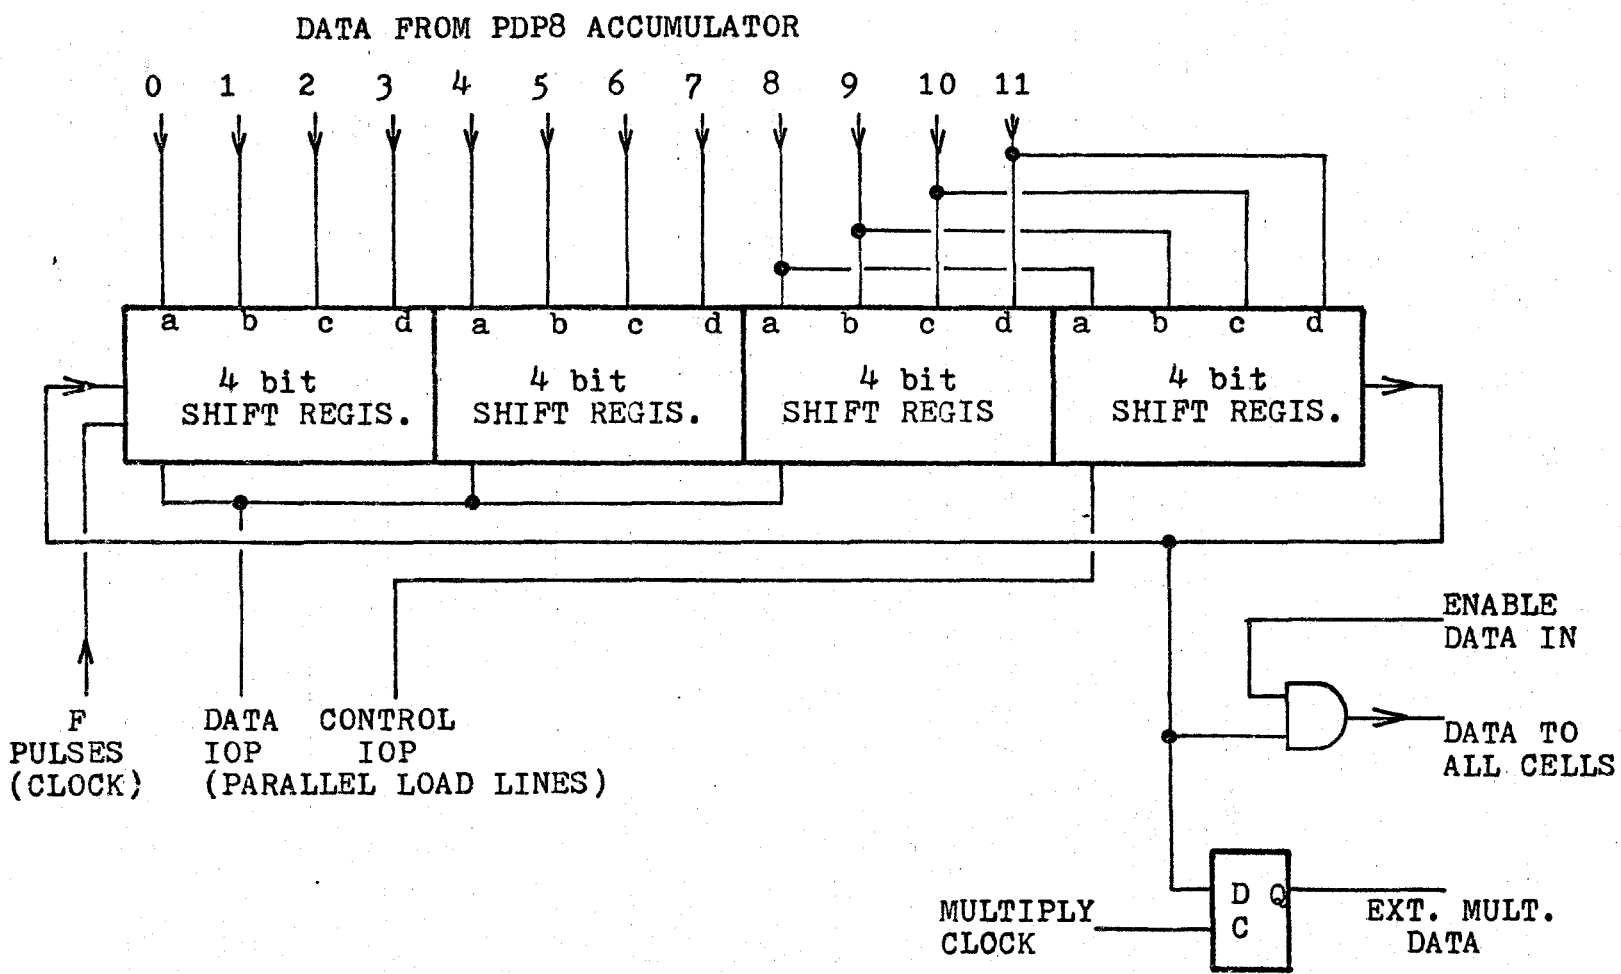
DATA FROM PDP8 ACCUMULATOR

0 1 2 3 4 5 6 7 8 9 10 11

a b c d a b c d a b c d a b c d

4 bit SHIFT REGIS.

4 bit SHIFT REGIS.

4 bit SHIFT REGIS

4 bit SHIFT REGIS.

ENABLE DATA IN

DATA TO ALL CELLS

F PULSES (CLOCK)

DATA IOP

CONTROL IOP

(PARALLEL LOAD LINES)

D Q
C

MULTIPLY CLOCK

EXT. MULT. DATA